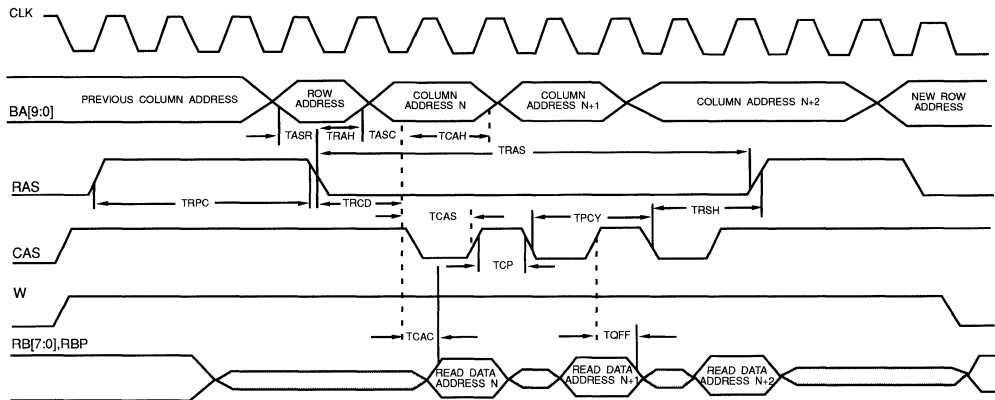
CLK

BA[9:0]

PREVIOUS COLUMN ADDRESS

ROW ADDRESS

COLUMN ADDRESS N

COLUMN ADDRESS N+1

COLUMN ADDRESS N+2

NEW ROW ADDRESS

TASR

TRAH

TASC

TCAH

TRAS

RAS

TRPC

TRCD

TCAS

TPCY

TRSH

CAS

TCP

W

RB[7:0],RBP

TCAC

TQFF

READ DATA ADDRESS N

READ DATA ADDRESS N+1

READ DATA ADDRESS N+2